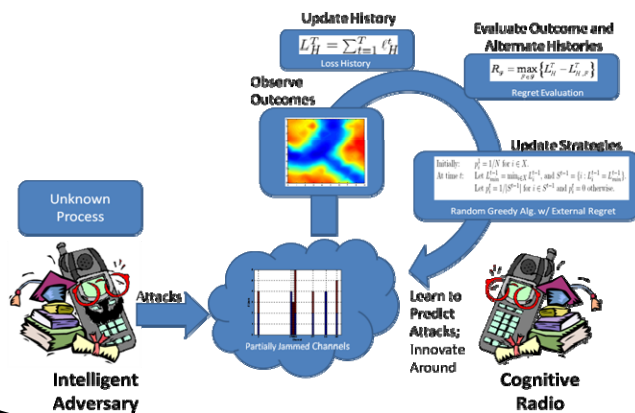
Update History

$L_H^T = \sum_{t=1}^{T} \ell_H^t$

Loss History

Evaluate Outcome and Alternate Histories

$R_\psi = \max_{F \in \Phi} \left\{ L_H^T - L_{H,F}^T \right\}$

Regret Evaluation

Observe Outcomes

Update Strategies

Initially: $p_i^1 = 1/N$ for $i \in X$.

At time $t$: Let $L_{min}^{t-1} = \min_{i \in X} L_i^{t-1}$, and $S^{t-1} = \{i : L_i^{t-1} = L_{min}^{t-1}\}$.

Let $p_i^t = 1/|S^{t-1}|$ for $i \in S^{t-1}$ and $p_i^t = 0$ otherwise.

Random Greedy Alg. w/ External Regret

Unknown Process

Attacks

Partially Jammed Channels

Learn to Predict Attacks; Innovate Around

Intelligent Adversary

Cognitive Radio